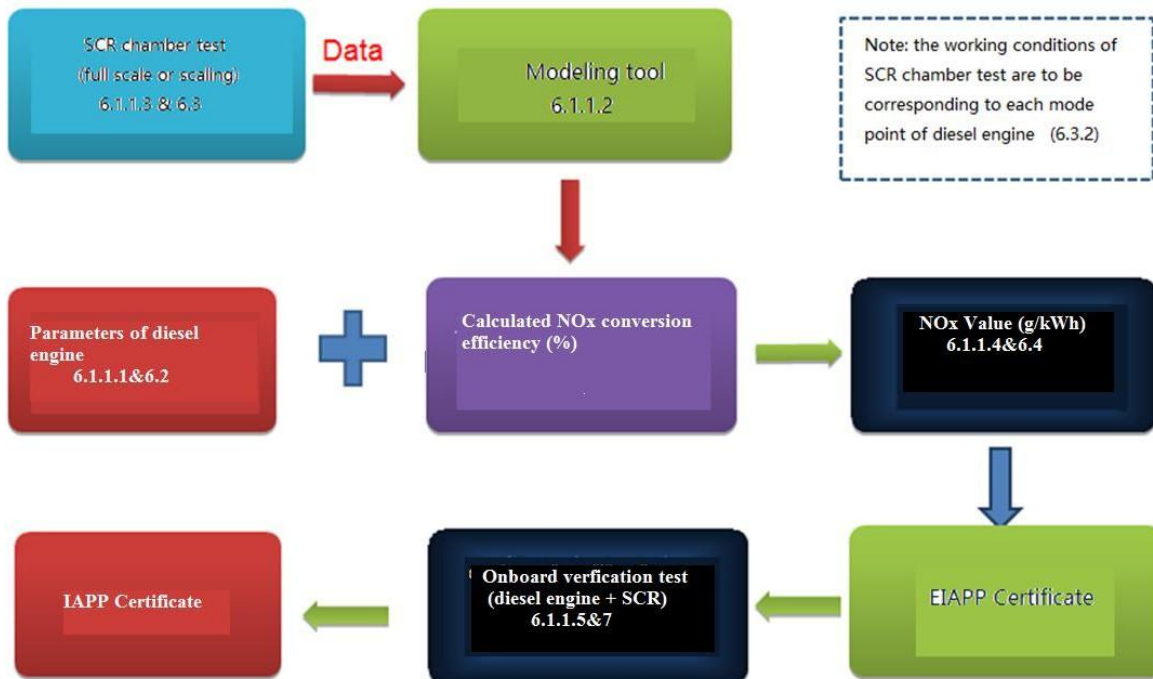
SCR chamber test
(full scale or scaling)
6.1.1.3 & 6.3

Data

Modeling tool
6.1.1.2

Note: the working conditions of SCR chamber test are to be corresponding to each mode point of diesel engine (6.3.2)

Parameters of diesel engine
6.1.1.1&6.2

Calculated NOx conversion efficiency (%)

NOx Value (g/kWh)
6.1.1.4&6.4

IAPP Certificate

Onboard verfication test
(diesel engine + SCR)
6.1.1.5&7

EIAPP Certificate